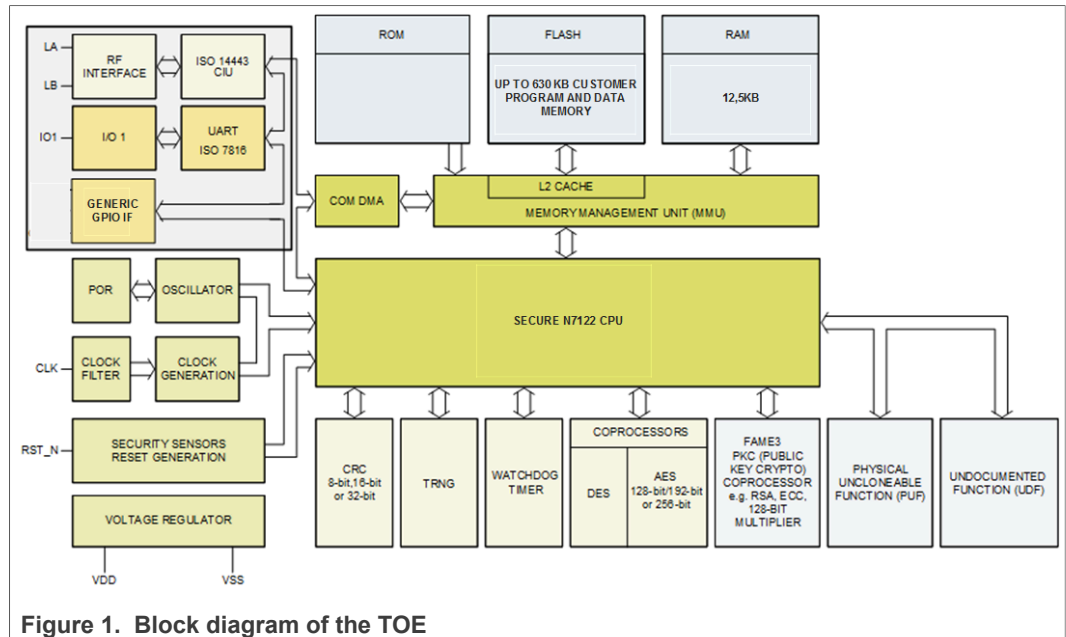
LA

LB

RF INTERFACE

ISO 14443 CIU

IO1

I/O 1

UART ISO 7816

GENERIC GPIO IF

ROM

FLASH

UP TO 630 KB CUSTOMER PROGRAM AND DATA MEMORY

RAM

12,5KB

COM DMA

L2 CACHE

MEMORYMANAGEMENT UNIT (MMU)

POR

OSCILLATOR

SECURE N7122 CPU

CLK

CLOCK FILTER

CLOCK GENERATION

RST_N

SECURITY SENSORS RESET GENERATION

VOLTAGE REGULATOR

VDD

VSS

CRC 8-bit,16-bit or 32-bit

TRNG

WATCHDOG TIMER

COPROCESSORS

DES

AES 128-bit/192-bit or 256-bit

FAME3 PKC (PUBLIC KEY CRYPTO) COPROCESSOR e.g. RSA, ECC, 128-BIT MULTIPLIER

PHYSICAL UNCLONEABLE FUNCTION (PUF)

UNDOCUMENTED FUNCTION (UDF)

Figure 1. Block diagram of the TOE